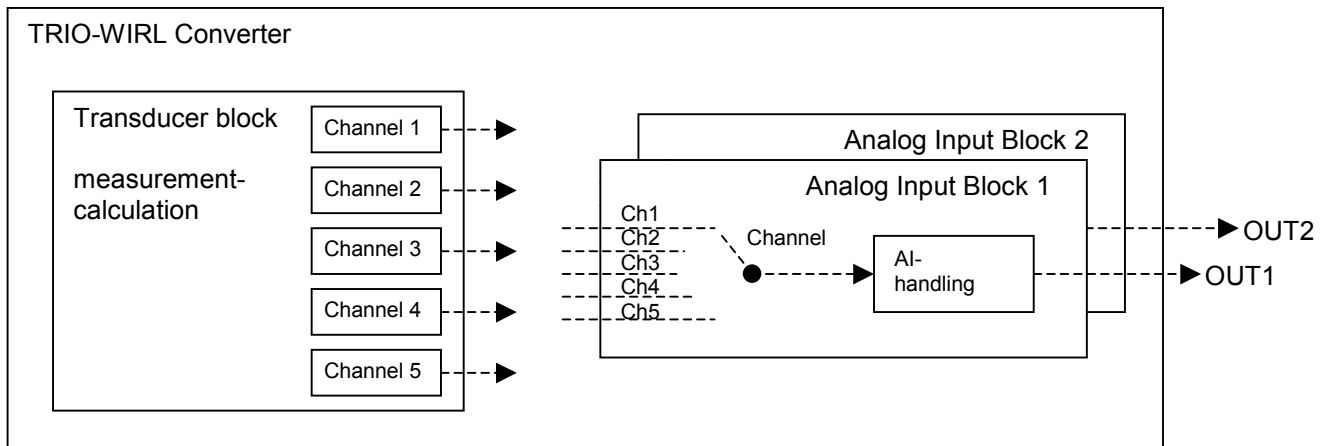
TRIO-WIRL Converter

Transducer block

measurement-calculation

Channel 1

Channel 2

Channel 3

Channel 4

Channel 5

Analog Input Block 2

Analog Input Block 1

Ch1
Ch2
Ch3
Ch4
Ch5

Channel

AI-handling

OUT2

OUT1